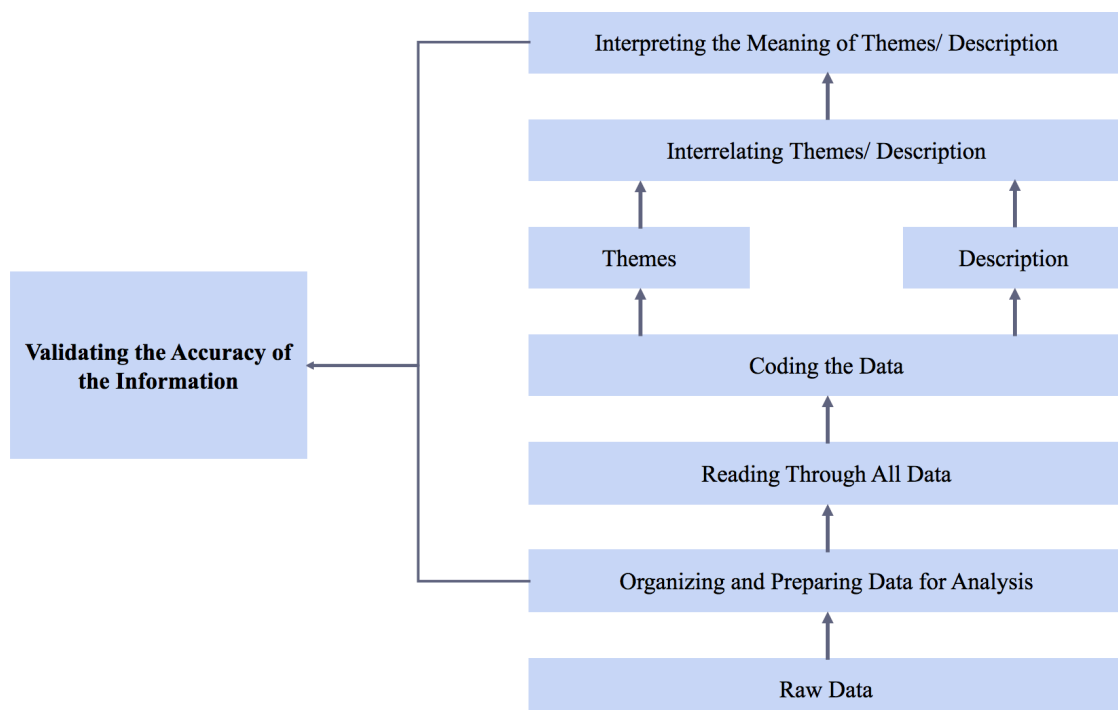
Interpreting the Meaning of Themes/ Description

Interrelating Themes/ Description

Themes

Description

Validating the Accuracy of the Information

Coding the Data

Reading Through All Data

Organizing and Preparing Data for Analysis

Raw Data